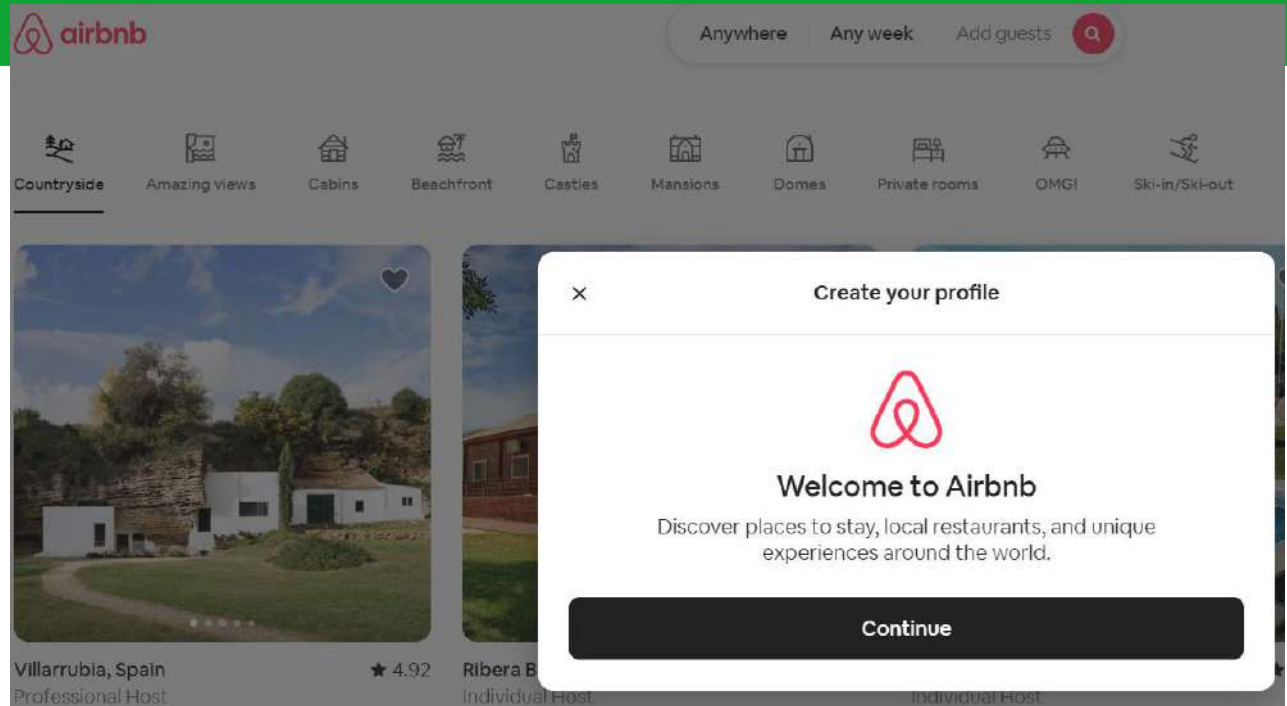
airbnb

Anywhere | Any week | Add guests

Countryside | Amazing views | Cabins | Beachfront | Castles | Mansions | Domes | Private rooms | OMG! | Ski-in/Ski-out

×

Create your profile

Welcome to Airbnb

Discover places to stay, local restaurants, and unique experiences around the world.

Continue

Villarrubia, Spain ★ 4.92
Professional Host

Ribera B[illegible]
Individual Host

Individual Host